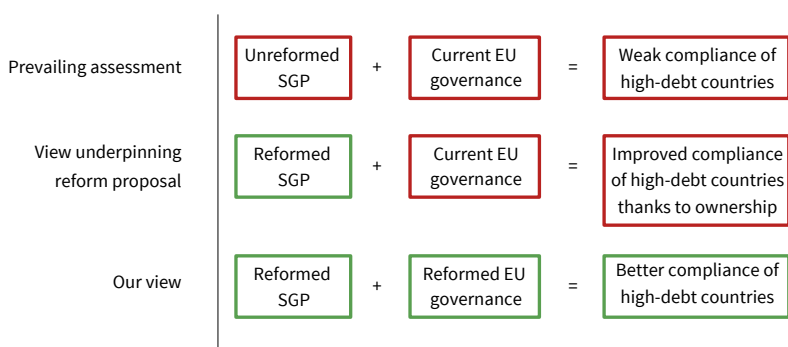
| | | | | | |
|---|---|---|---|---|---|
| Prevailing assessment | Unreformed SGP | + | Current EU governance | = | Weak compliance of high-debt countries |
| View underpinning reform proposal | Reformed SGP | + | Current EU governance | = | Improved compliance of high-debt countries thanks to ownership |
| Our view | Reformed SGP | + | Reformed EU governance | = | Better compliance of high-debt countries |